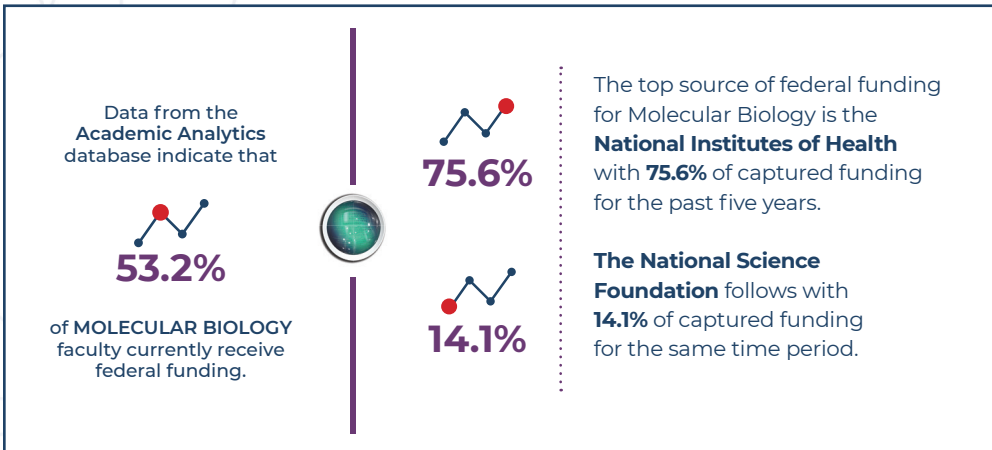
Data from the Academic Analytics database indicate that

53.2%

of MOLECULAR BIOLOGY faculty currently receive federal funding.

75.6%

The top source of federal funding for Molecular Biology is the National Institutes of Health with 75.6% of captured funding for the past five years.

14.1%

The National Science Foundation follows with 14.1% of captured funding for the same time period.